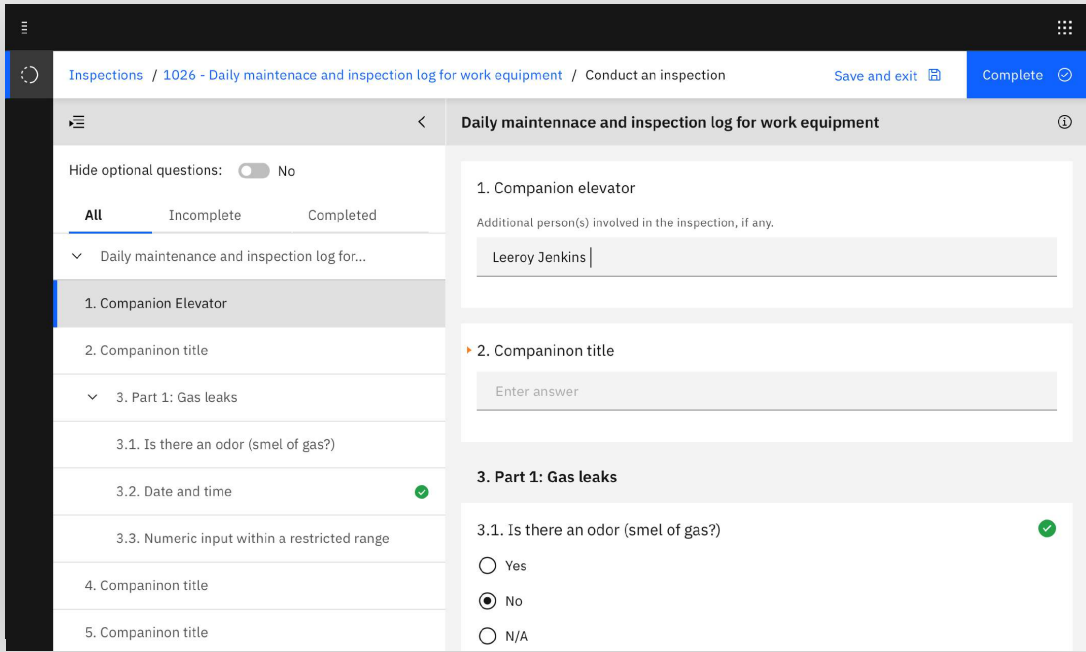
Inspections / 1026 - Daily maintenace and inspection log for work equipment / Conduct an inspection

Save and exit

Complete

Hide optional questions: No

All Incomplete Completed

Daily maintenance and inspection log for...

1. Companion Elevator

2. Companinon title

3. Part 1: Gas leaks

3.1. Is there an odor (smel of gas?)

3.2. Date and time

3.3. Numeric input within a restricted range

4. Companinon title

5. Companinon title

Daily maintennace and inspection log for work equipment

1. Companion elevator

Additional person(s) involved in the inspection, if any.

Leeroy Jenkins

2. Companinon title

Enter answer

3. Part 1: Gas leaks

3.1. Is there an odor (smel of gas?)

Yes

No

N/A